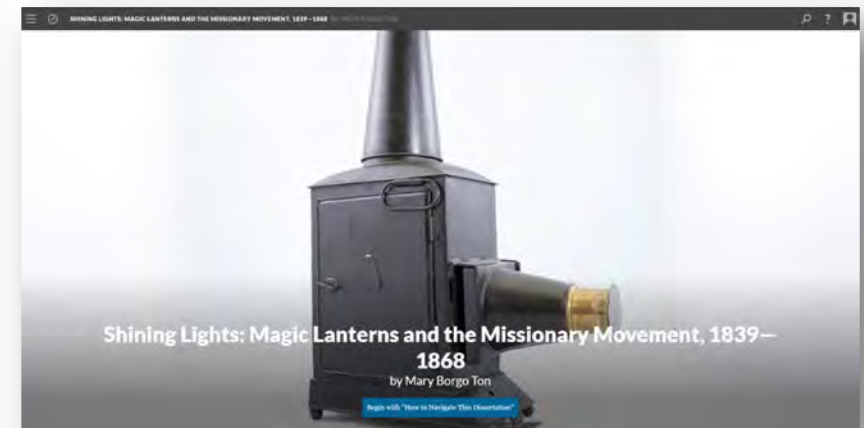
SHINING LIGHTS: MAGIC LANTERNS AND THE MISSIONARY MOVEMENT, 1839—1868 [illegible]

Shining Lights: Magic Lanterns and the Missionary Movement, 1839—1868

by Mary Borgo Ton

Begin with "How to Navigate This Dissertation"